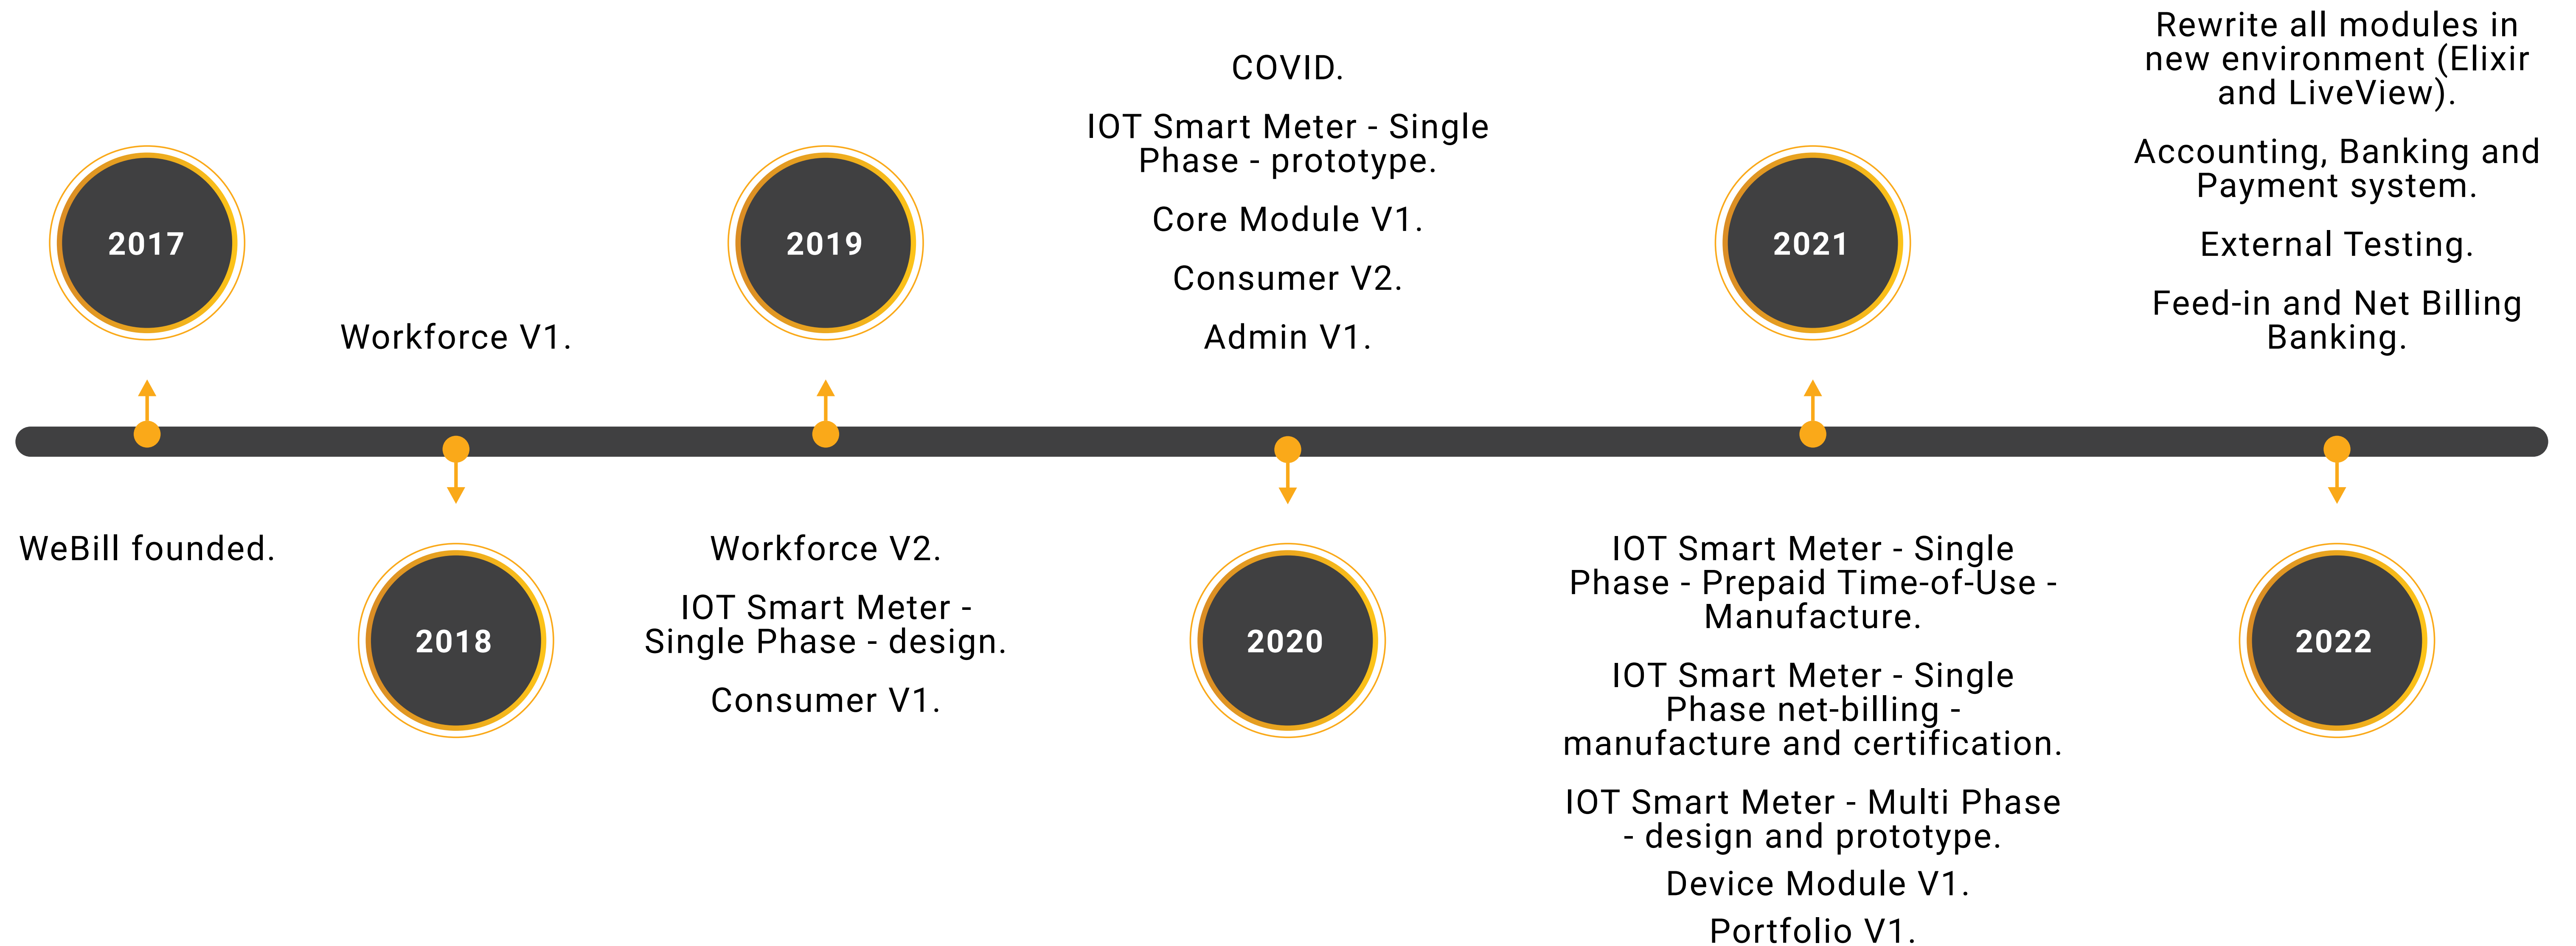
2017

WeBill founded.

2018

Workforce V1.

2019

Workforce V2.

IOT Smart Meter - Single Phase - design.

Consumer V1.

2020

COVID.

IOT Smart Meter - Single Phase - prototype.

Core Module V1.

Consumer V2.

Admin V1.

2021

IOT Smart Meter - Single Phase - Prepaid Time-of-Use - Manufacture.

IOT Smart Meter - Single Phase net-billing - manufacture and certification.

IOT Smart Meter - Multi Phase - design and prototype.

Device Module V1.

Portfolio V1.

2022

Rewrite all modules in new environment (Elixir and LiveView).

Accounting, Banking and Payment system.

External Testing.

Feed-in and Net Billing Banking.